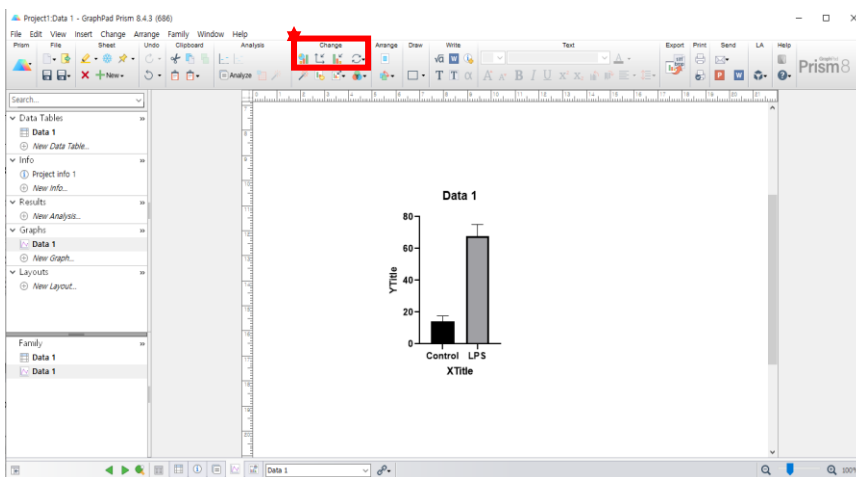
Project1:Data 1 - GraphPad Prism 8.4.3 (686)

File Edit View Insert Change Arrange Family Window Help

Prism File Sheet Undo Clipboard Analysis Change Arrange Draw Write Text Export Print Send LA Help

New Analyze

Prism 8

Search...

Data Tables
Data 1
New Data Table...
Info
Project info 1
New Info...
Results
New Analysis...
Graphs
Data 1
New Graph...
Layouts
New Layout...

Family
Data 1
Data 1

Data 1

80
60
40
20
0

YTitle

Control LPS

XTitle

Data 1